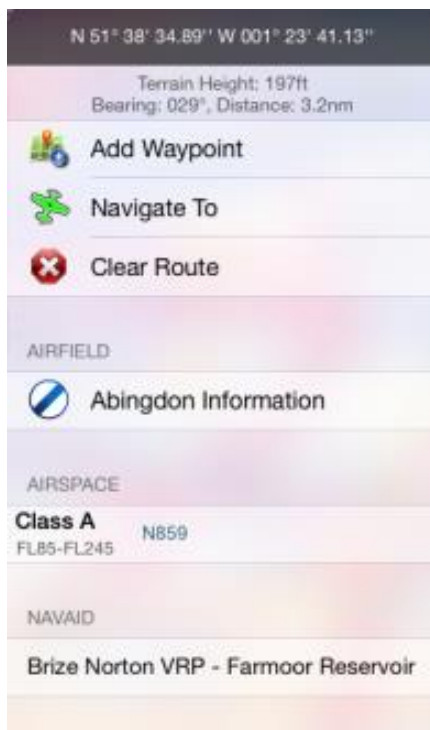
N 51° 38' 34.89'' W 001° 23' 41.13''

Terrain Height: 197ft
Bearing: 029°, Distance: 3.2nm

Add Waypoint

Navigate To

Clear Route

AIRFIELD

Abingdon Information

AIRSPACE

Class A
FL85-FL245

N859

NAVAID

Brize Norton VRP - Farmoor Reservoir